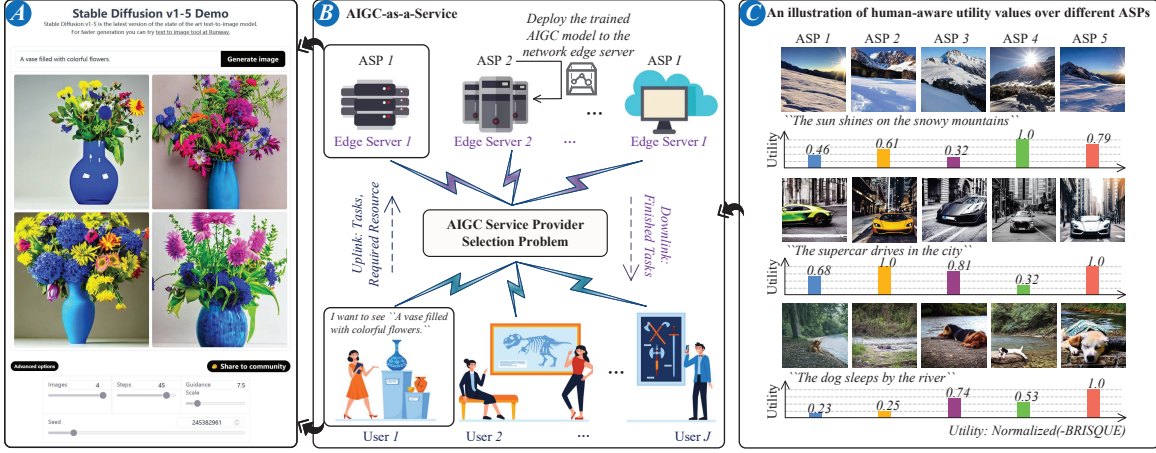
A

Stable Diffusion v1-5 Demo

Stable Diffusion v1-5 is the latest version of the state of the art text-to-image model.

For faster generation you can try text to image tool at Banana.

A vase filled with colorful flowers.

Generate image

Advanced options

Share to community

Images 4

Steps 45

Guidance Scale 7.5

Seed 245382961

B

AIGC-as-a-Service

Deploy the trained AIGC model to the network edge server

ASP 1

ASP 2

ASP I

Edge Server 1

Edge Server 2

...

Edge Server I

Uplink: Tasks, Required Resource

AIGC Service Provider Selection Problem

Downlink: Finished Tasks

I want to see ``A vase filled with colorful flowers.``

User 1

User 2

...

User J

C

An illustration of human-aware utility values over different ASPs

ASP 1

ASP 2

ASP 3

ASP 4

ASP 5

``The sun shines on the snowy mountains``

Utility

0.46

0.61

0.32

1.0

0.79

``The supercar drives in the city``

Utility

0.68

1.0

0.81

0.32

1.0

``The dog sleeps by the river``

Utility

0.23

0.25

0.74

0.53

1.0

Utility: Normalized(-BRISQUE)